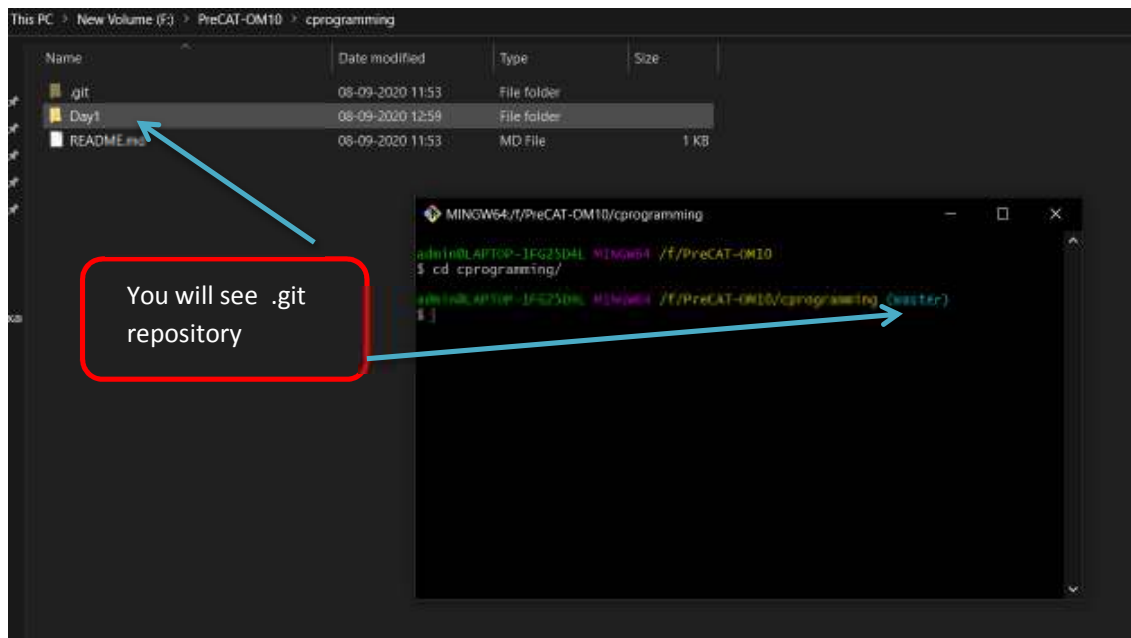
This PC > New Volume (F:) > PreCAT-OM10 > cprogramming

| Name | Date modified | Type | Size |
|---|---|---|---|
| .git | 08-09-2020 11:53 | File folder | |
| Day1 | 08-09-2020 12:59 | File folder | |
| README.md | 08-09-2020 11:53 | MD File | 1 KB |

MINGW64:/f/PreCAT-OM10/cprogramming

admin@LAPTOP-1FG25D4L MINGW64 /f/PreCAT-OM10
$ cd cprogramming/

admin@LAPTOP-1FG25D4L MINGW64 /f/PreCAT-OM10/cprogramming (master)
$ |

You will see .git repository